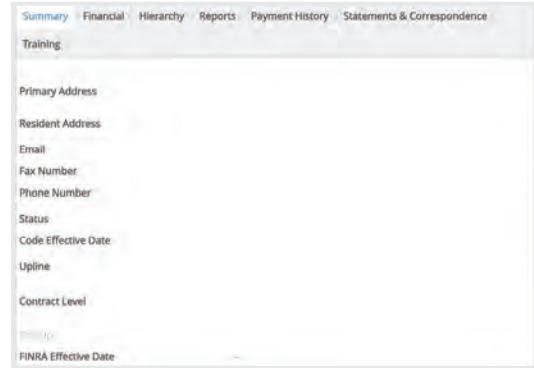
Summary Financial Hierarchy Reports Payment History Statements & Correspondence Training

Primary Address

Resident Address

Email

Fax Number

Phone Number

Status

Code Effective Date

Upline

Contract Level

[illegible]

FINRA Effective Date